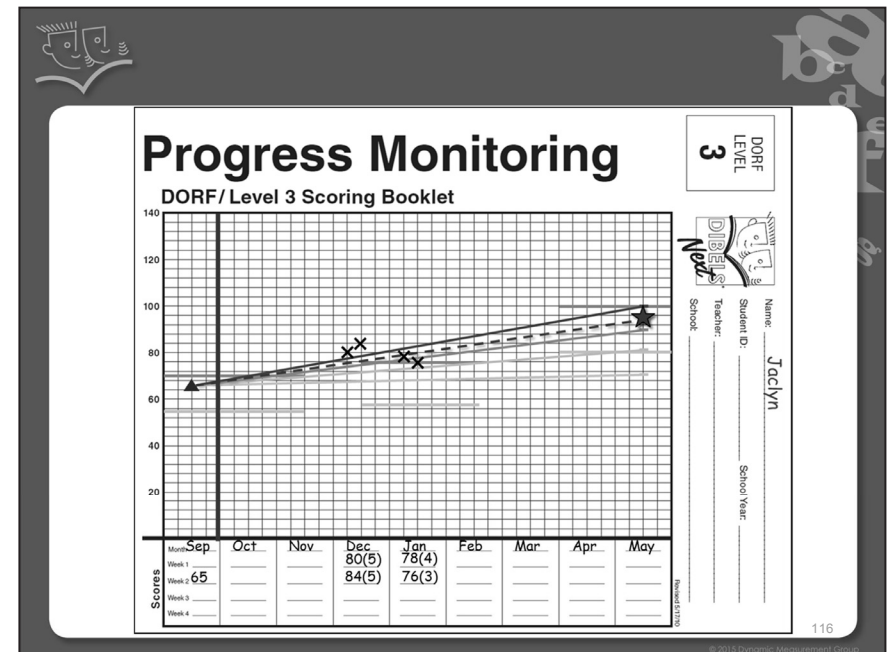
Progress Monitoring

DORF LEVEL 3

DORF/ Level 3 Scoring Booklet

140
120
100
80
60
40
20

DIBELS Next

Name: Jaclyn
Student ID:
School Year:
Teacher:
School:

Scores

| Month | Sep | Oct | Nov | Dec | Jan | Feb | Mar | Apr | May |
|---|---|---|---|---|---|---|---|---|---|
| Week 1 | | | | 80(5) | 78(4) | | | | |
| Week 2 | 65 | | | 84(5) | 76(3) | | | | |
| Week 3 | | | | | | | | | |
| Week 4 | | | | | | | | | |

Revised 5/17/10

116

© 2015 Dynamic Measurement Group